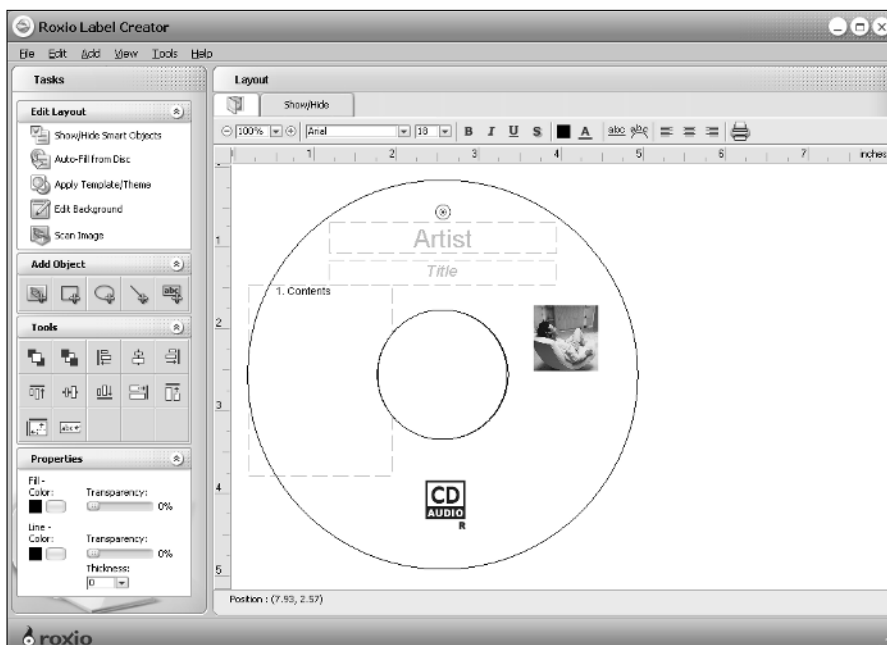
Roxio Label Creator

File Edit Add View Tools Help

Tasks

Edit Layout

Show/Hide Smart Objects

Auto-Fill from Disc

Apply Template/Theme

Edit Background

Scan Image

Add Object

Tools

Properties

Fill - Color:

Transparency:

0%

Line - Color:

Transparency:

0%

Thickness:

0

Layout

Show/Hide

100%

Arial

18

B I U S A

1 2 3 4 5 6 7 inches

1

2

3

4

5

Artist

Title

1. Contents

CD AUDIO R

Position : (7.93, 2.57)

roxio